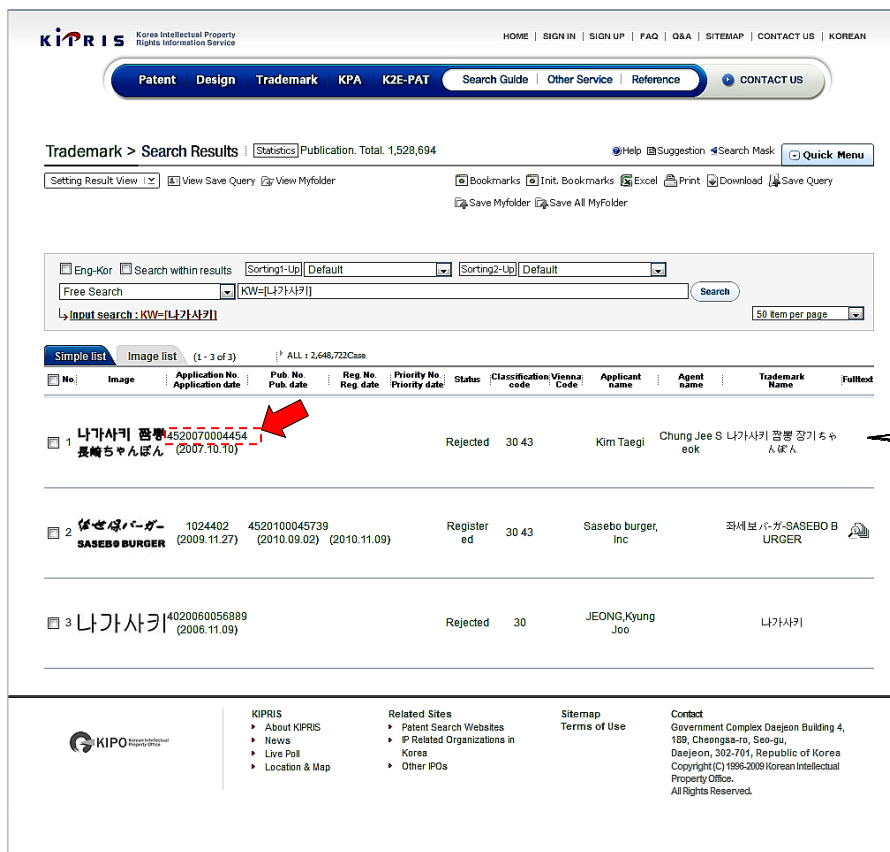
KIPRIS Korea Intellectual Property Rights Information Service

HOME | SIGN IN | SIGN UP | FAQ | Q&A | SITEMAP | CONTACT US | KOREAN

Patent Design Trademark KPA K2E-PAT Search Guide | Other Service | Reference CONTACT US

Trademark > Search Results Statistics Publication. Total. 1,528,694

Help Suggestion Search Mask Quick Menu

Setting Result View View Save Query View Myfolder

Bookmarks Init. Bookmarks Excel Print Download Save Query Save Myfolder Save All MyFolder

Eng-Kor Search within results Sorting1-Up Default Sorting2-Up Default

Free Search KW=[나가사키] Search

Input search : KW=[나가사키]

50 item per page

Simple list Image list (1 - 3 of 3) ALL : 2,648,722Case

| No. | Image | Application No. Application date | Pub. No. Pub. date | Reg. No. Reg. date | Priority No. Priority date | Status | Classification code | Vienna Code | Applicant name | Agent name | Trademark Name | Fulltext |
|---|---|---|---|---|---|---|---|---|---|---|---|---|
| 1 | 나가사키 짬뽕 長崎ちゃんぽん | 4520070004454 (2007.10.10) | | | | Rejected | 30 43 | | Kim Taegi | Chung Jee Seok | 나가사키 짬뽕 장기ちゃんぽん | |
| 2 | させぼバーガー SASEBO BURGER | 1024402 (2009.11.27) | 4520100045739 (2010.09.02) | (2010.11.09) | | Registered | 30 43 | | Sasebo burger, Inc | | 좌세보バーガ-SASEBO BURGER | |
| 3 | 나가사키 | 4020060056889 (2006.11.09) | | | | Rejected | 30 | | JEONG,Kyung Joo | | 나가사키 | |

KIPO Korean Intellectual Property Office

KIPRIS
About KIPRIS
News
Live Poll
Location & Map

Related Sites
Patent Search Websites
IP Related Organizations in Korea
Other IPOs

Sitemap
Terms of Use

Contact
Government Complex Daejeon Building 4, 189, Cheongsa-ro, Seo-gu, Daejeon, 302-701, Republic of Korea
Copyright (C) 1996-2009 Korean Intellectual Property Office.
All Rights Reserved.